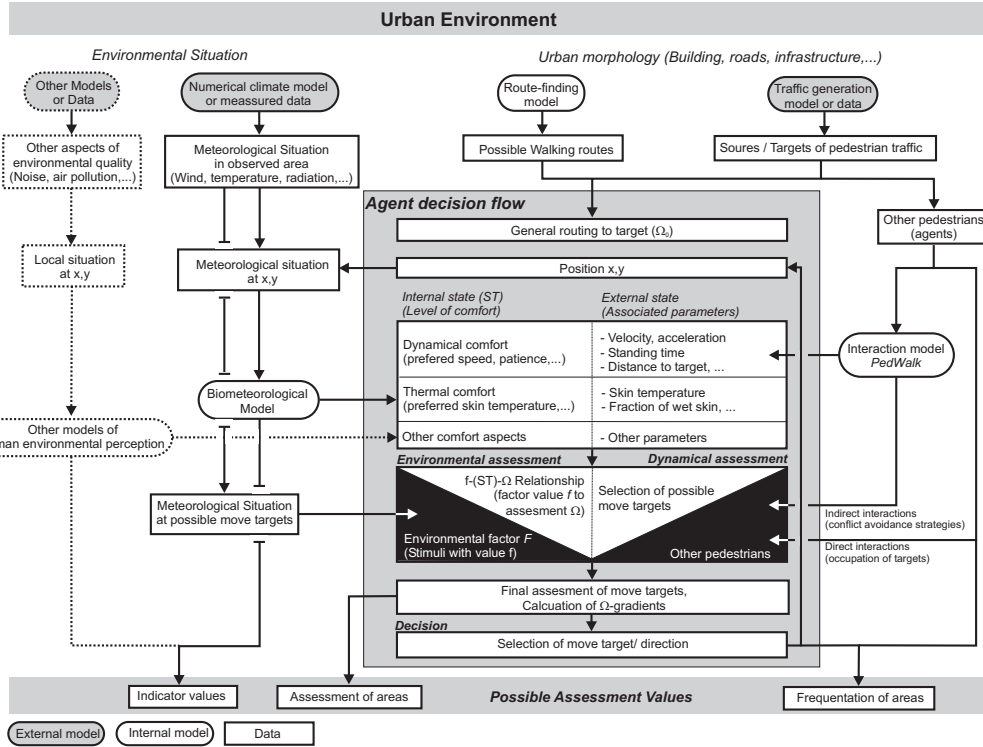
Urban Environment

Environmental Situation

Urban morphology (Building, roads, infrastructure,...)

Other Models or Data

Numerical climate model or meassured data

Route-finding model

Traffic generation model or data

Other aspects of environmental quality (Noise, air pollution,...)

Meteorological Situation in observed area (Wind, temperature, radiation,...)

Possible Walking routes

Soures / Targets of pedestrian traffic

Agent decision flow

General routing to target ($\Omega_0$)

Other pedestrians (agents)

Local situation at x,y

Meteorological situation at x,y

Position x,y

Internal state (ST) (Level of comfort)

External state (Associated parameters)

Dynamical comfort (prefered speed, patience,...)

- Velocity, acceleration
- Standing time
- Distance to target, ...

Interaction model PedWalk

Thermal comfort (preferred skin temperature,...)

- Skin temperature
- Fraction of wet skin, ...

Biometeorological Model

Other models of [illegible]an environmental perception

Other comfort aspects

- Other parameters

Environmental assessment

Dynamical assessment

Meteorological Situation at possible move targets

f-(ST)-$\Omega$ Relationship (factor value f to assesment $\Omega$)

Selection of possible move targets

Indirect interactions (conflict avoidance strategies)

Environmental factor F (Stimuli with value f)

Other pedestrians

Direct interactions (occupation of targets)

Final assesment of move targets, Calcuation of $\Omega$-gradients

Decision

Selection of move target/ direction

Indicator values

Assessment of areas

Possible Assessment Values

Frequentation of areas

External model

Internal model

Data